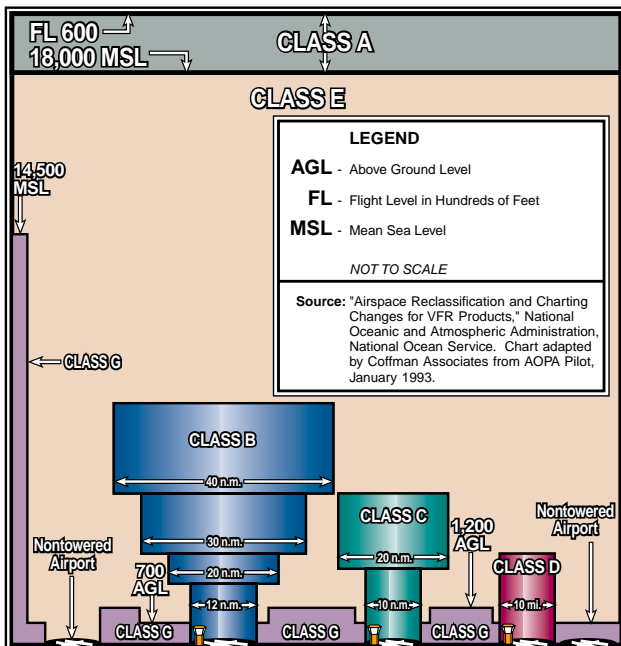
FL 600
18,000 MSL
CLASS A

CLASS E

LEGEND

AGL - Above Ground Level

FL - Flight Level in Hundreds of Feet

MSL - Mean Sea Level

NOT TO SCALE

Source: "Airspace Reclassification and Charting Changes for VFR Products," National Oceanic and Atmospheric Administration, National Ocean Service. Chart adapted by Coffman Associates from AOPA Pilot, January 1993.

14,500 MSL

CLASS G

CLASS B
40 n.m.
30 n.m.
20 n.m.
12 n.m.

CLASS C
20 n.m.
10 n.m.

1,200 AGL

CLASS D
10 mi.

Nontowered Airport

Nontowered Airport

700 AGL

CLASS G
CLASS G
CLASS G